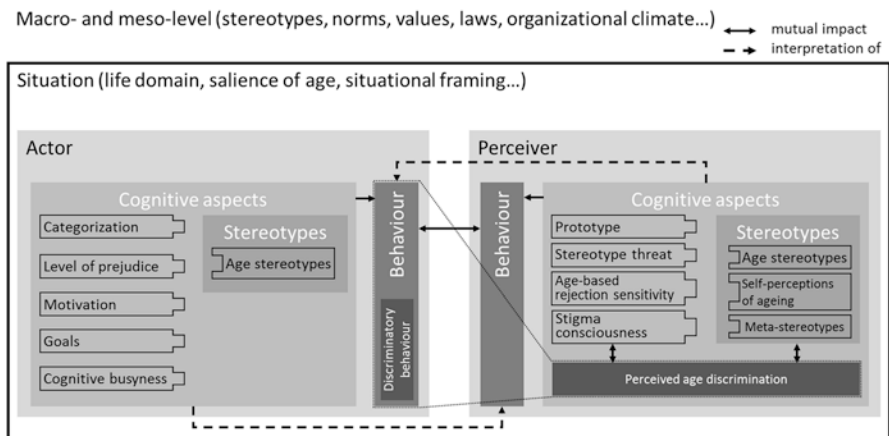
Macro- and meso-level (stereotypes, norms, values, laws, organizational climate...)

mutual impact
interpretation of

Situation (life domain, salience of age, situational framing...)

Actor

Cognitive aspects

Categorization

Level of prejudice

Motivation

Goals

Cognitive busyness

Stereotypes

Age stereotypes

Behaviour

Discriminatory behaviour

Perceiver

Behaviour

Cognitive aspects

Prototype

Stereotype threat

Age-based rejection sensitivity

Stigma consciousness

Stereotypes

Age stereotypes

Self-perceptions of ageing

Meta-stereotypes

Perceived age discrimination